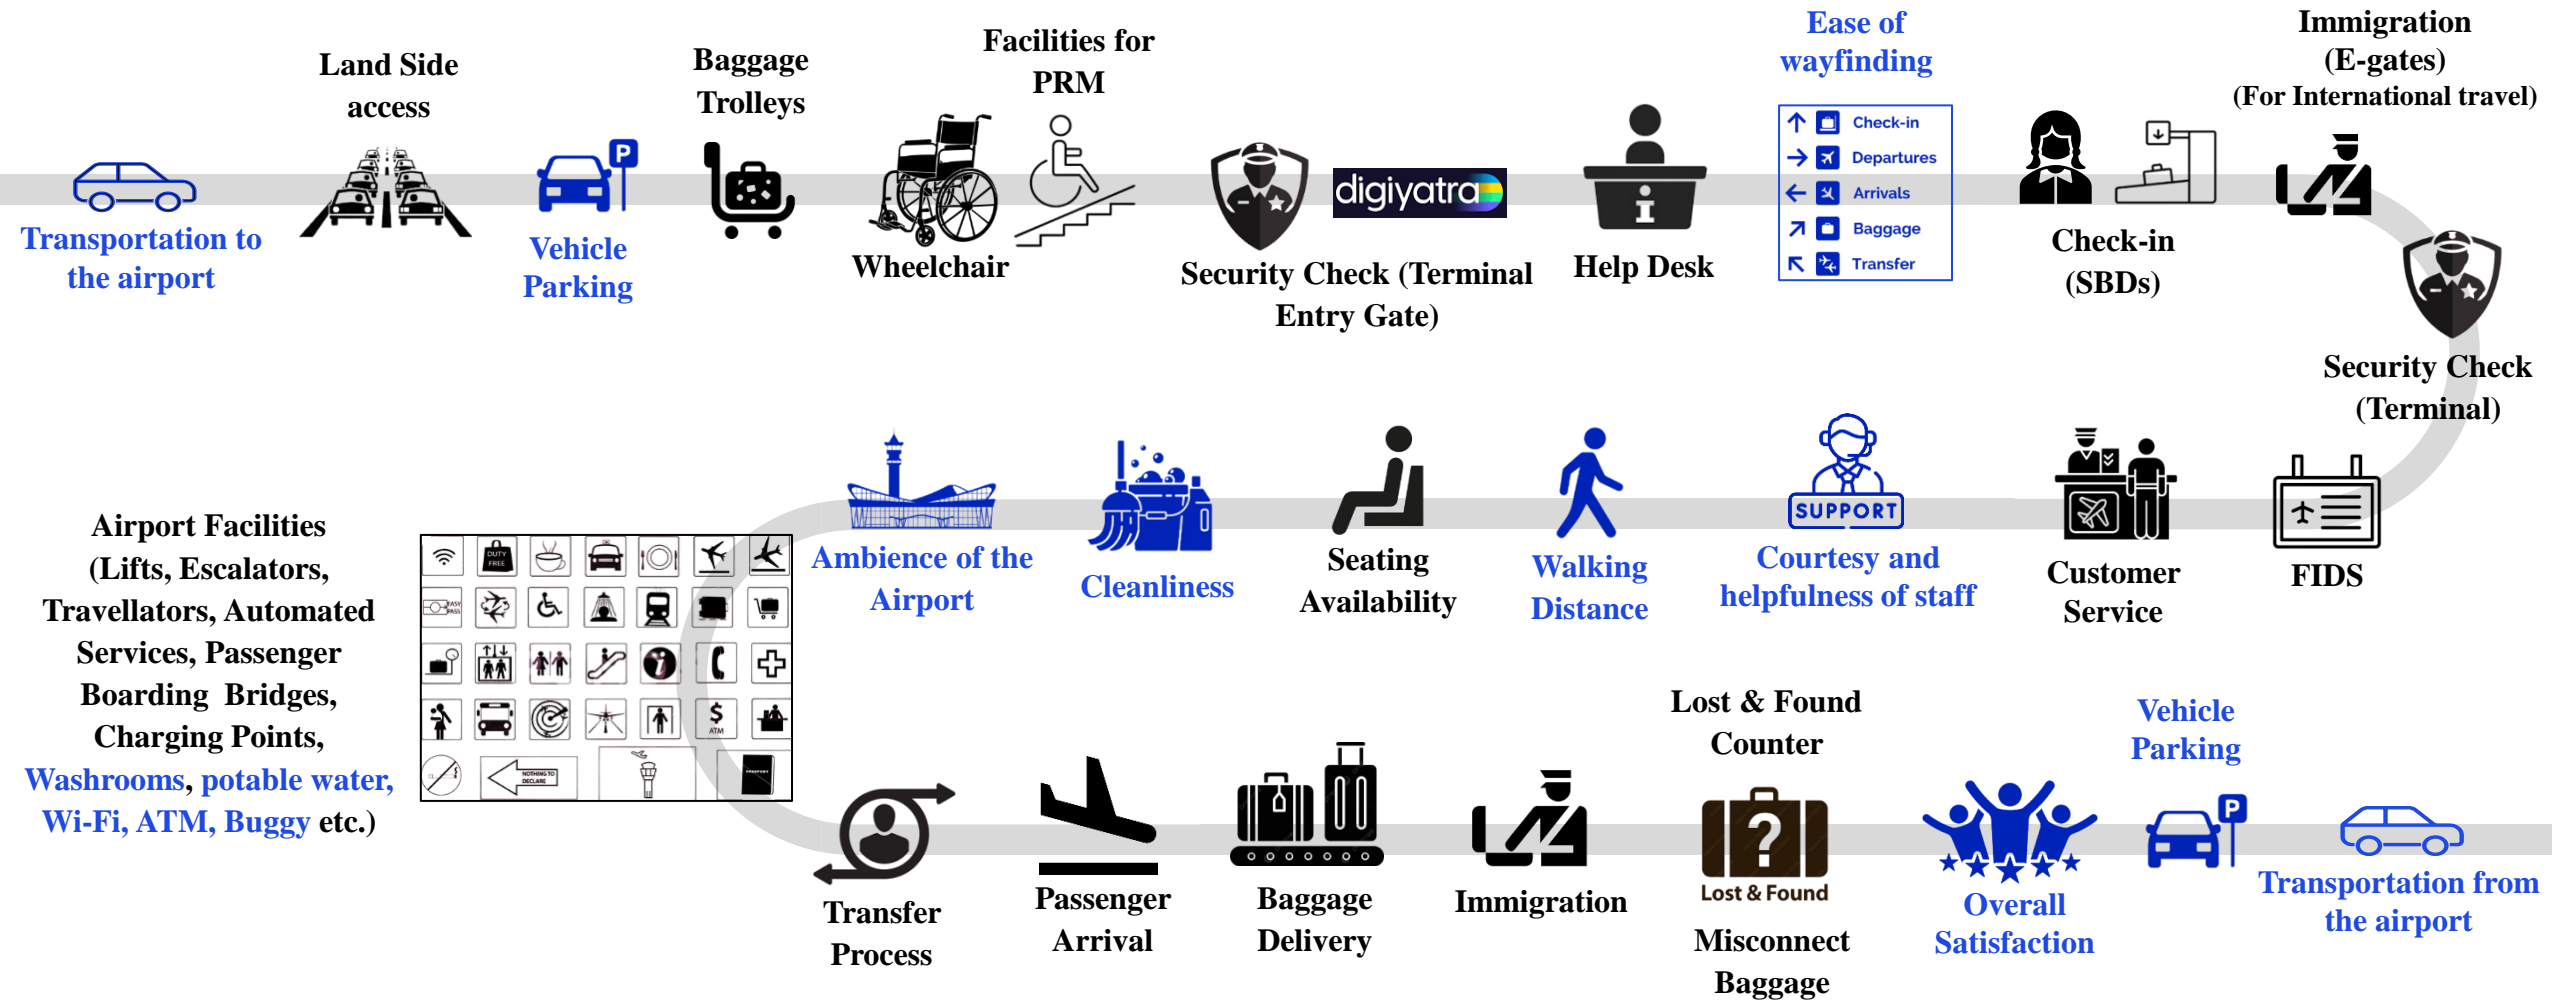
Transportation to the airport

Land Side access

Vehicle Parking

Baggage Trolleys

Facilities for PRM

Wheelchair

Security Check (Terminal Entry Gate)

digiyatra

Help Desk

Ease of wayfinding

Check-in
Departures
Arrivals
Baggage
Transfer

Check-in (SBDs)

Immigration (E-gates) (For International travel)

Security Check (Terminal)

FIDS

Customer Service

SUPPORT

Courtesy and helpfulness of staff

Walking Distance

Seating Availability

Cleanliness

Ambience of the Airport

Airport Facilities (Lifts, Escalators, Travellators, Automated Services, Passenger Boarding Bridges, Charging Points, Washrooms, potable water, Wi-Fi, ATM, Buggy etc.)

DUTY FREE

EASY PASS

ATM

NOTHING TO DECLARE

Transfer Process

Passenger Arrival

Baggage Delivery

Immigration

Lost & Found Counter

Lost & Found

Misconnect Baggage

Overall Satisfaction

Vehicle Parking

Transportation from the airport